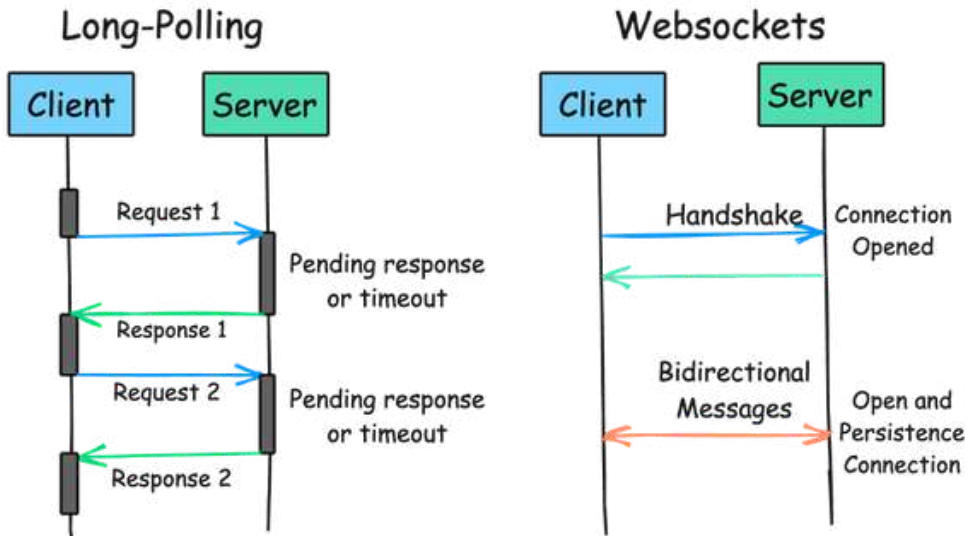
Long-Polling

Client

Server

Request 1

Pending response or timeout

Response 1

Request 2

Pending response or timeout

Response 2

Websockets

Client

Server

Handshake

Connection Opened

Bidirectional Messages

Open and Persistence Connection